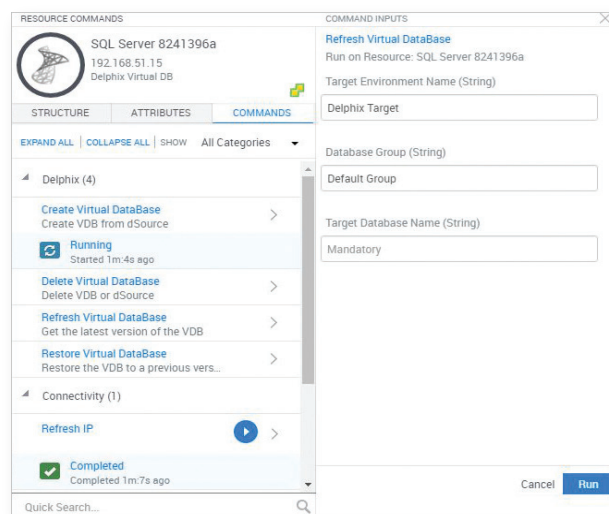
RESOURCE COMMANDS

SQL Server 8241396a
192.168.51.15
Delphix Virtual DB

STRUCTURE | ATTRIBUTES | COMMANDS

EXPAND ALL | COLLAPSE ALL | SHOW All Categories

Delphix (4)

Create Virtual DataBase
Create VDB from dSource

Running
Started 1m:4s ago

Delete Virtual DataBase
Delete VDB or dSource

Refresh Virtual DataBase
Get the latest version of the VDB

Restore Virtual DataBase
Restore the VDB to a previous vers...

Connectivity (1)

Refresh IP

Completed
Completed 1m:7s ago

Quick Search...

COMMAND INPUTS

Refresh Virtual DataBase
Run on Resource: SQL Server 8241396a

Target Environment Name (String)

Delphix Target

Database Group (String)

Default Group

Target Database Name (String)

Mandatory

Cancel Run